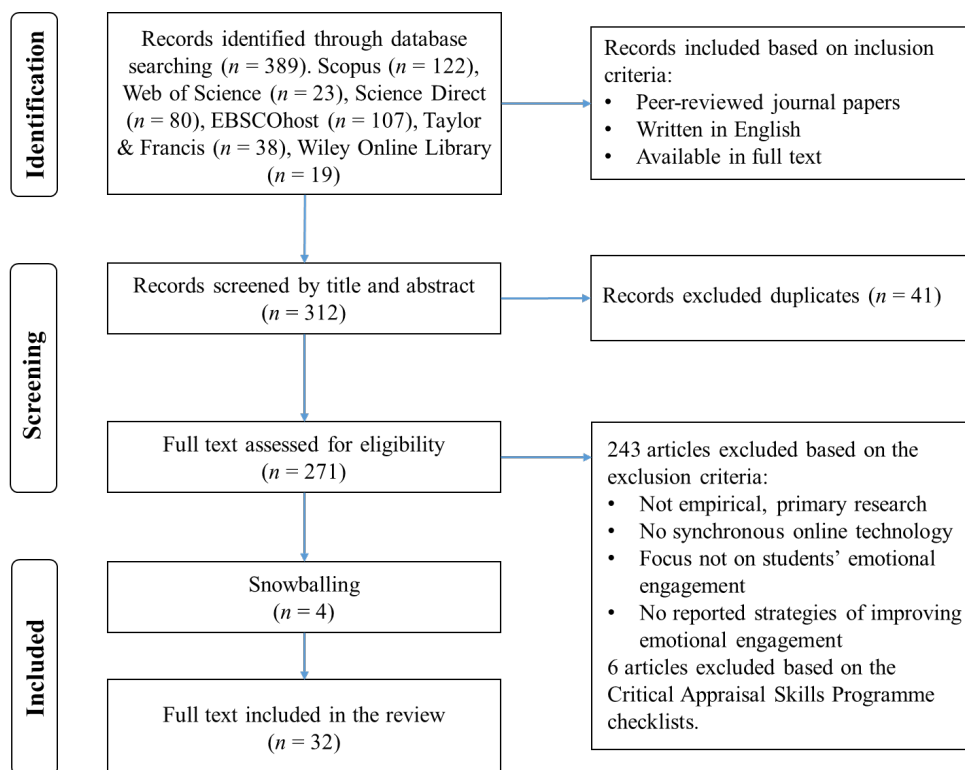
Identification

Records identified through database searching ($n$ = 389). Scopus ($n$ = 122), Web of Science ($n$ = 23), Science Direct ($n$ = 80), EBSCOhost ($n$ = 107), Taylor & Francis ($n$ = 38), Wiley Online Library ($n$ = 19)

Records included based on inclusion criteria:
• Peer-reviewed journal papers
• Written in English
• Available in full text

Screening

Records screened by title and abstract ($n$ = 312)

Records excluded duplicates ($n$ = 41)

Full text assessed for eligibility ($n$ = 271)

243 articles excluded based on the exclusion criteria:
• Not empirical, primary research
• No synchronous online technology
• Focus not on students' emotional engagement
• No reported strategies of improving emotional engagement
6 articles excluded based on the Critical Appraisal Skills Programme checklists.

Included

Snowballing ($n$ = 4)

Full text included in the review ($n$ = 32)